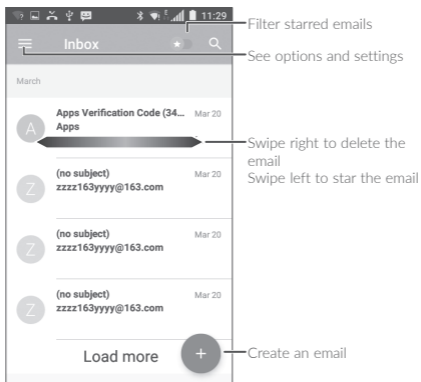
11:29

Inbox

March

A Apps Verification Code (34... Mar 20
Apps

Z (no subject) Mar 20
zzzz163yyyy@163.com

Z (no subject) Mar 20
zzzz163yyyy@163.com

Z (no subject) Mar 20
zzzz163yyyy@163.com

Load more

+

Filter starred emails

See options and settings

Swipe right to delete the email
Swipe left to star the email

Create an email